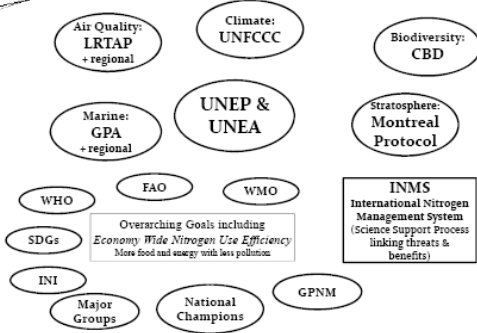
Air Quality: LRTAP + regional

Climate: UNFCCC

Biodiversity: CBD

Marine: GPA + regional

UNEP & UNEA

Stratosphere: Montreal Protocol

WHO

FAO

WMO

INMS
International Nitrogen Management System
(Science Support Process linking threats & benefits)

Overarching Goals including
*Economy Wide Nitrogen Use Efficiency*
More food and energy with less pollution

SDGs

INI

Major Groups

National Champions

GPNM